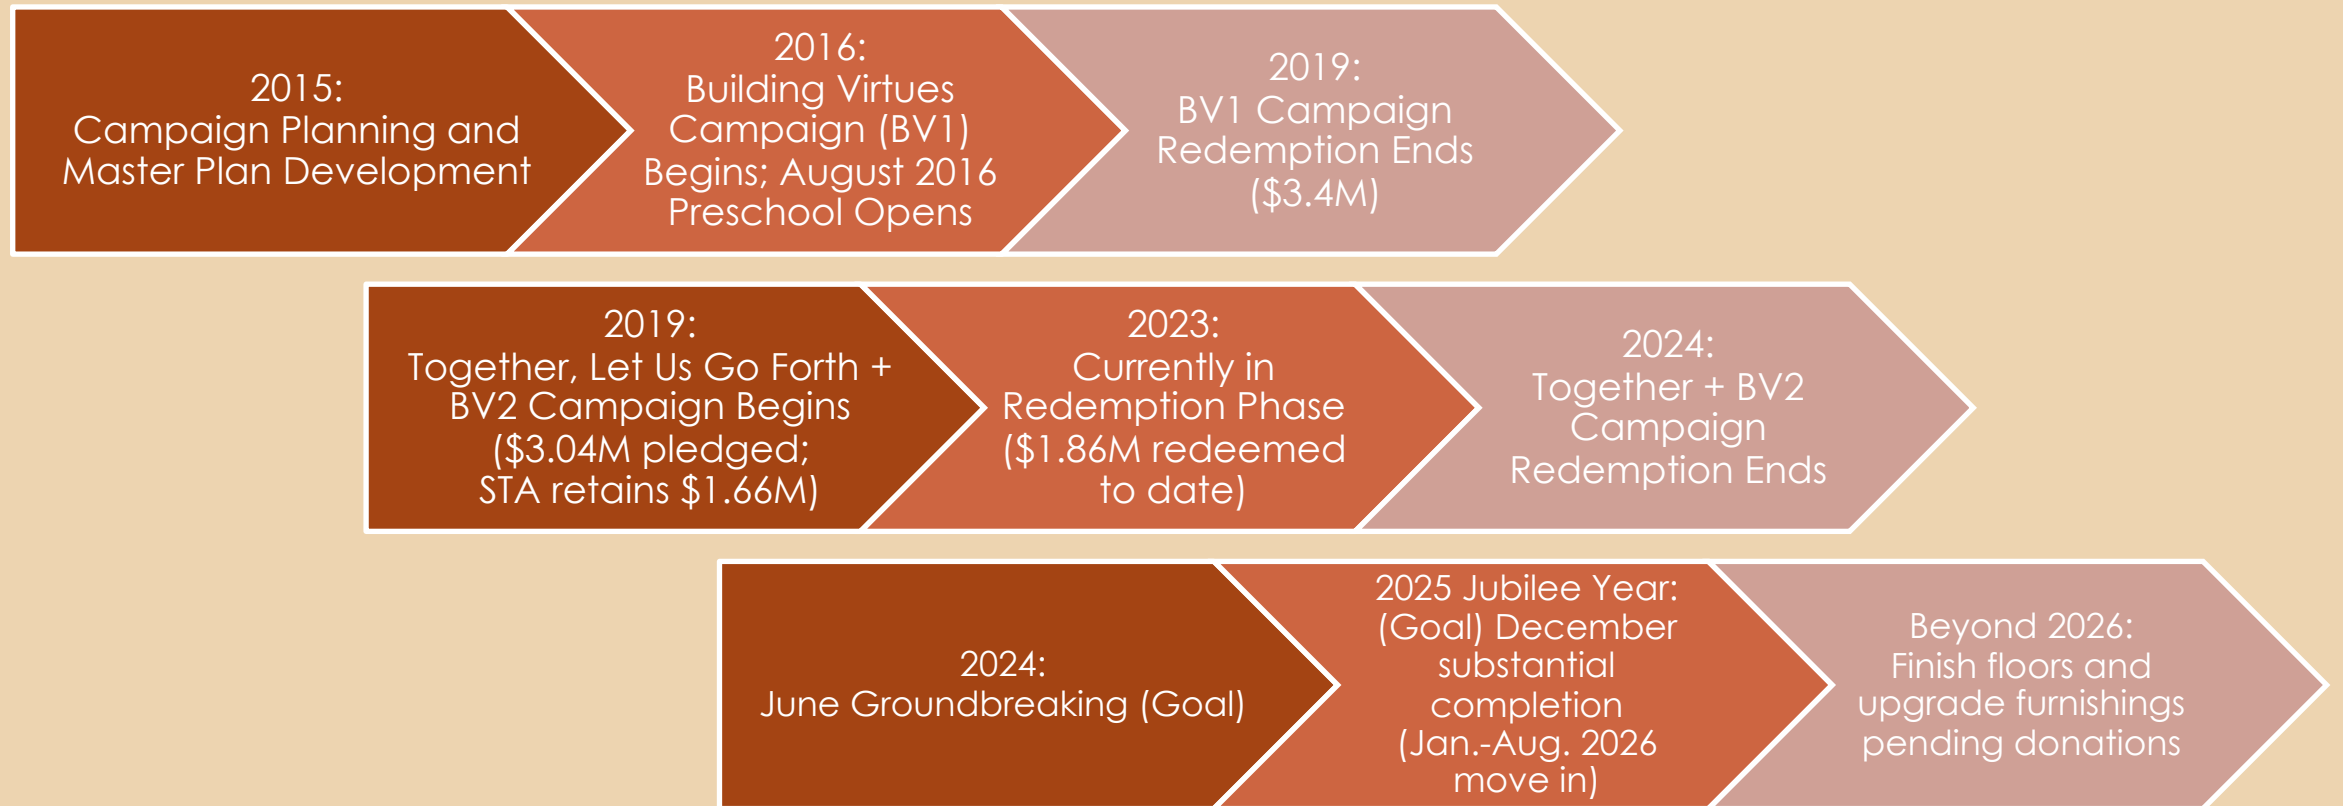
2015:
Campaign Planning and Master Plan Development

2016:
Building Virtues Campaign (BV1) Begins; August 2016 Preschool Opens

2019:
BV1 Campaign Redemption Ends ($3.4M)

2019:
Together, Let Us Go Forth + BV2 Campaign Begins ($3.04M pledged; STA retains $1.66M)

2023:
Currently in Redemption Phase ($1.86M redeemed to date)

2024:
Together + BV2 Campaign Redemption Ends

2024:
June Groundbreaking (Goal)

2025 Jubilee Year: (Goal) December substantial completion (Jan.-Aug. 2026 move in)

Beyond 2026:
Finish floors and upgrade furnishings pending donations